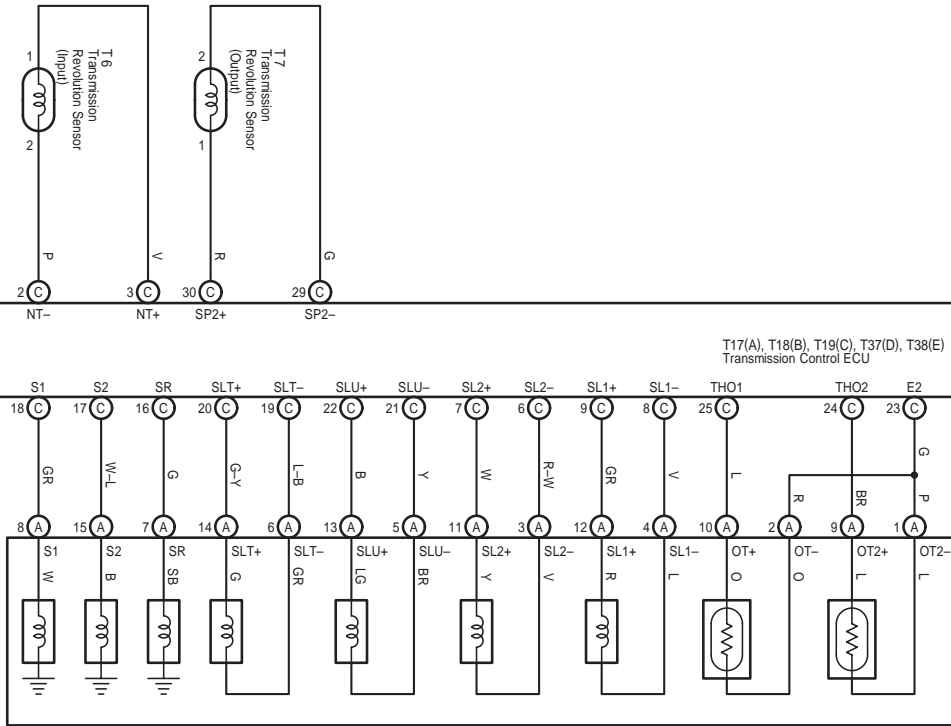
1
T6
Transmission
Revolution Sensor
(Input)
2

2
T7
Transmission
Revolution Sensor
(Output)
1

P
V
R
G

2 C
3 C
30 C
29 C
NT–
NT+
SP2+
SP2–

T17(A), T18(B), T19(C), T37(D), T38(E)
Transmission Control ECU

S1
S2
SR
SLT+
SLT–
SLU+
SLU–
SL2+
SL2–
SL1+
SL1–
THO1
THO2
E2

18 C
17 C
16 C
20 C
19 C
22 C
21 C
7 C
6 C
9 C
8 C
25 C
24 C
23 C

GR
W–L
G
G–Y
L–B
B
Y
W
R–W
GR
V
L
R
BR
G
P

8 A
15 A
7 A
14 A
6 A
13 A
5 A
11 A
3 A
12 A
4 A
10 A
2 A
9 A
1 A

S1
S2
SR
SLT+
SLT–
SLU+
SLU–
SL2+
SL2–
SL1+
SL1–
OT+
OT–
OT2+
OT2–

W
B
SB
G
GR
LG
BR
Y
V
R
L
O
O
L
L